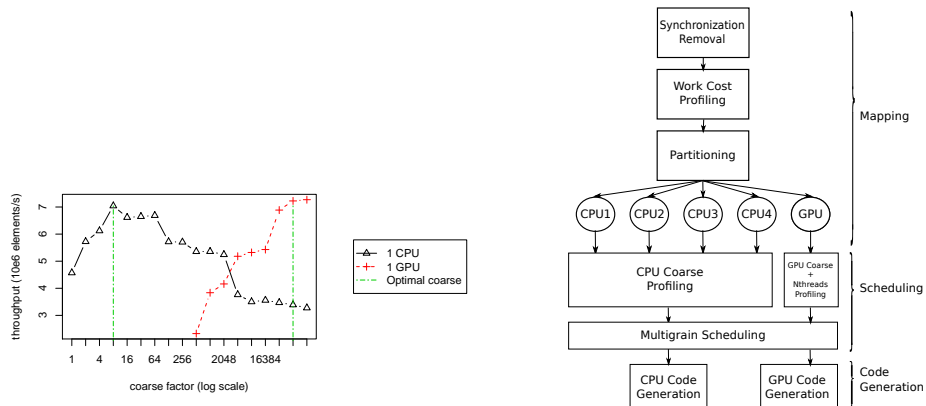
throughput (10e6 elements/s)

7
6
5
4
3

1 4 16 64 256 2048 16384

coarse factor (log scale)

1 CPU
1 GPU
Optimal coarse

Synchronization Removal

Work Cost Profiling

Partitioning

CPU1 CPU2 CPU3 CPU4 GPU

CPU Coarse Profiling

GPU Coarse + Nthreads Profiling

Multigrain Scheduling

CPU Code Generation

GPU Code Generation

Mapping

Scheduling

Code Generation